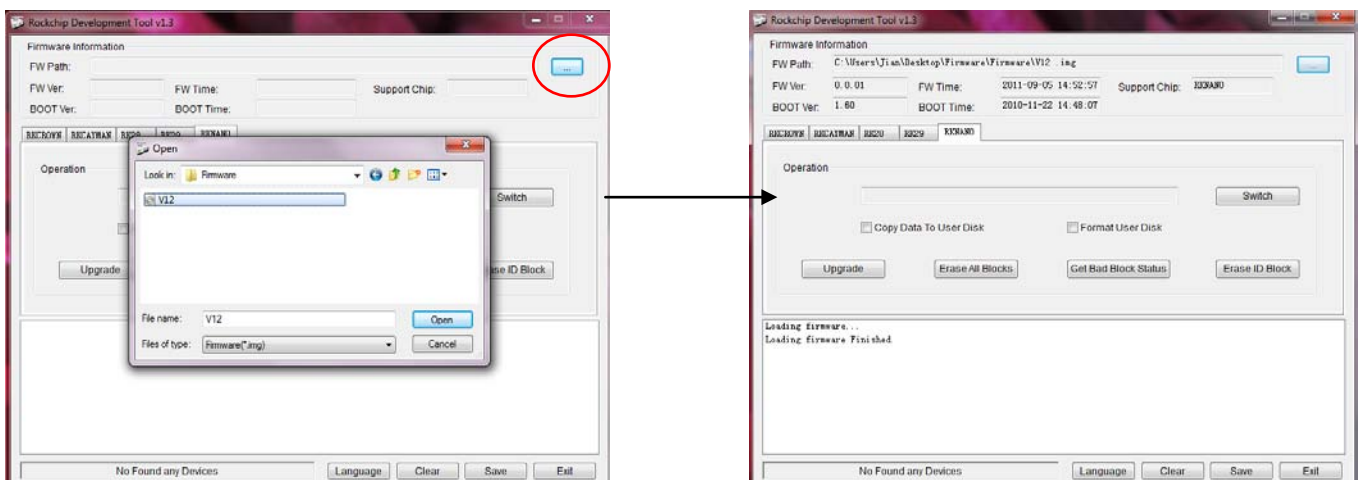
Rockchip Development Tool v1.3

Firmware Information
FW Path:
...
FW Ver:
FW Time:
Support Chip:
BOOT Ver:
BOOT Time:

RK28XX RK2818 RK29 RK29 RKNANO

Operation

Switch

Upgrade

ase ID Block

Open

Look in: Firmware

V12

File name: V12
Open
Files of type: Firmware(*.img)
Cancel

No Found any Devices
Language
Clear
Save
Exit

Rockchip Development Tool v1.3

Firmware Information
FW Path: C:\Users\Jian\Desktop\Firmware\Firmware\V12 .img
...
FW Ver: 0.0.01
FW Time: 2011-09-05 14:52:57
Support Chip: RKNANO
BOOT Ver: 1.60
BOOT Time: 2010-11-22 14:48:07

RK28XX RK2818 RK20 RK29 RKNANO

Operation

Switch

Copy Data To User Disk
Format User Disk

Upgrade
Erase All Blocks
Get Bad Block Status
Erase ID Block

Loading firmware...
Loading firmware Finished

No Found any Devices
Language
Clear
Save
Exit